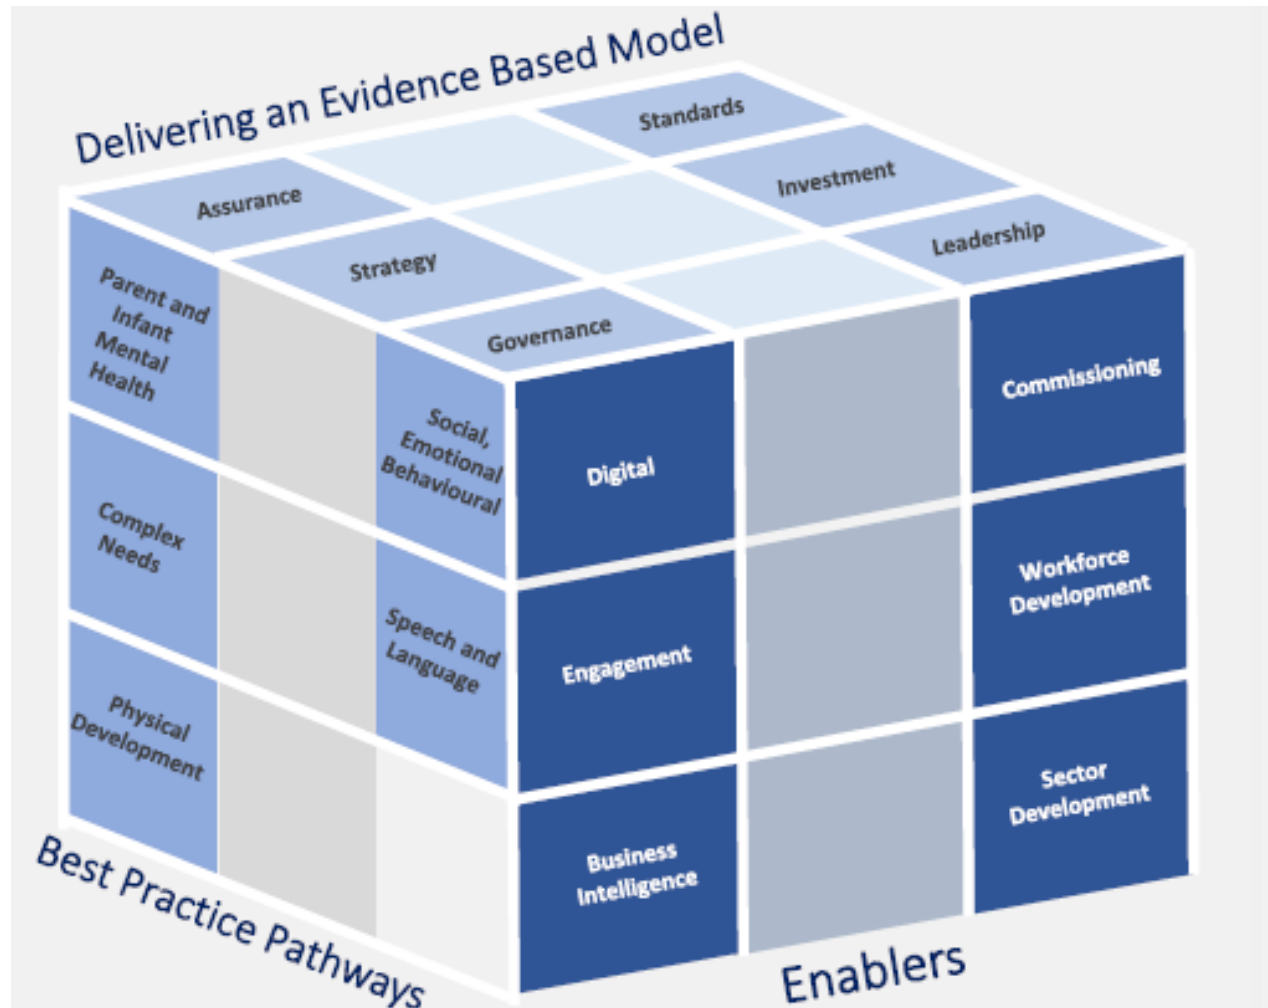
Delivering an Evidence Based Model

Standards
Assurance
Investment
Strategy
Leadership
Governance

Parent and Infant Mental Health
Social, Emotional Behavioural
Complex Needs
Speech and Language
Physical Development

Digital
Commissioning
Engagement
Workforce Development
Business Intelligence
Sector Development

Best Practice Pathways

Enablers